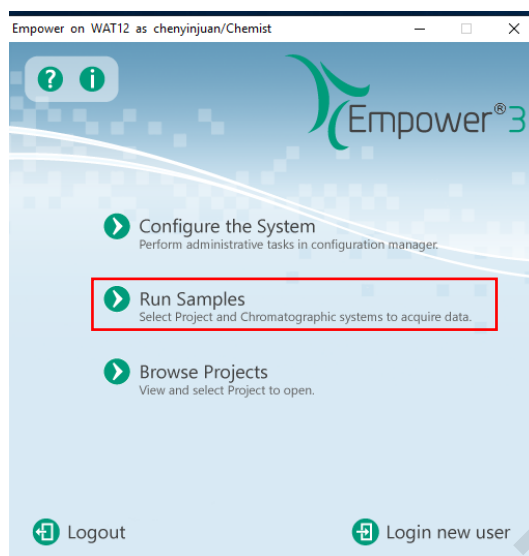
Empower on WAT12 as chenyinjuan/Chemist

Empower®3

Configure the System
Perform administrative tasks in configuration manager.

Run Samples
Select Project and Chromatographic systems to acquire data.

Browse Projects
View and select Project to open.

Logout

Login new user